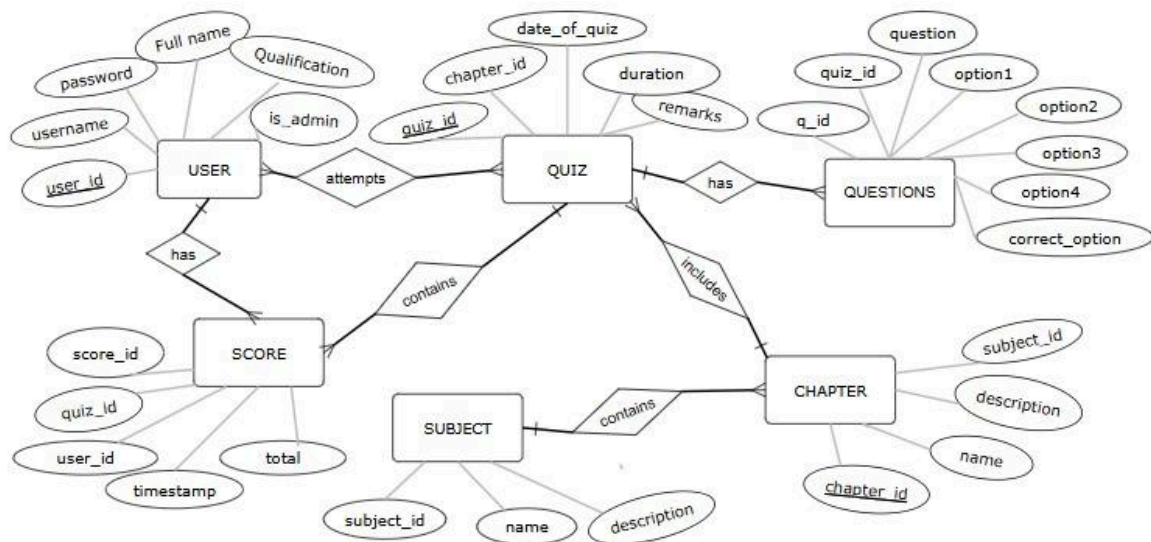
Full name
password
Qualification
username
is_admin
user_id
USER
attempts
date_of_quiz
chapter_id
duration
quiz_id
remarks
QUIZ
question
quiz_id
option1
option2
q_id
option3
option4
correct_option
has
QUESTIONS
has
contains
includes
score_id
SCORE
quiz_id
user_id
total
timestamp
SUBJECT
contains
CHAPTER
subject_id
description
name
chapter_id
subject_id
name
description